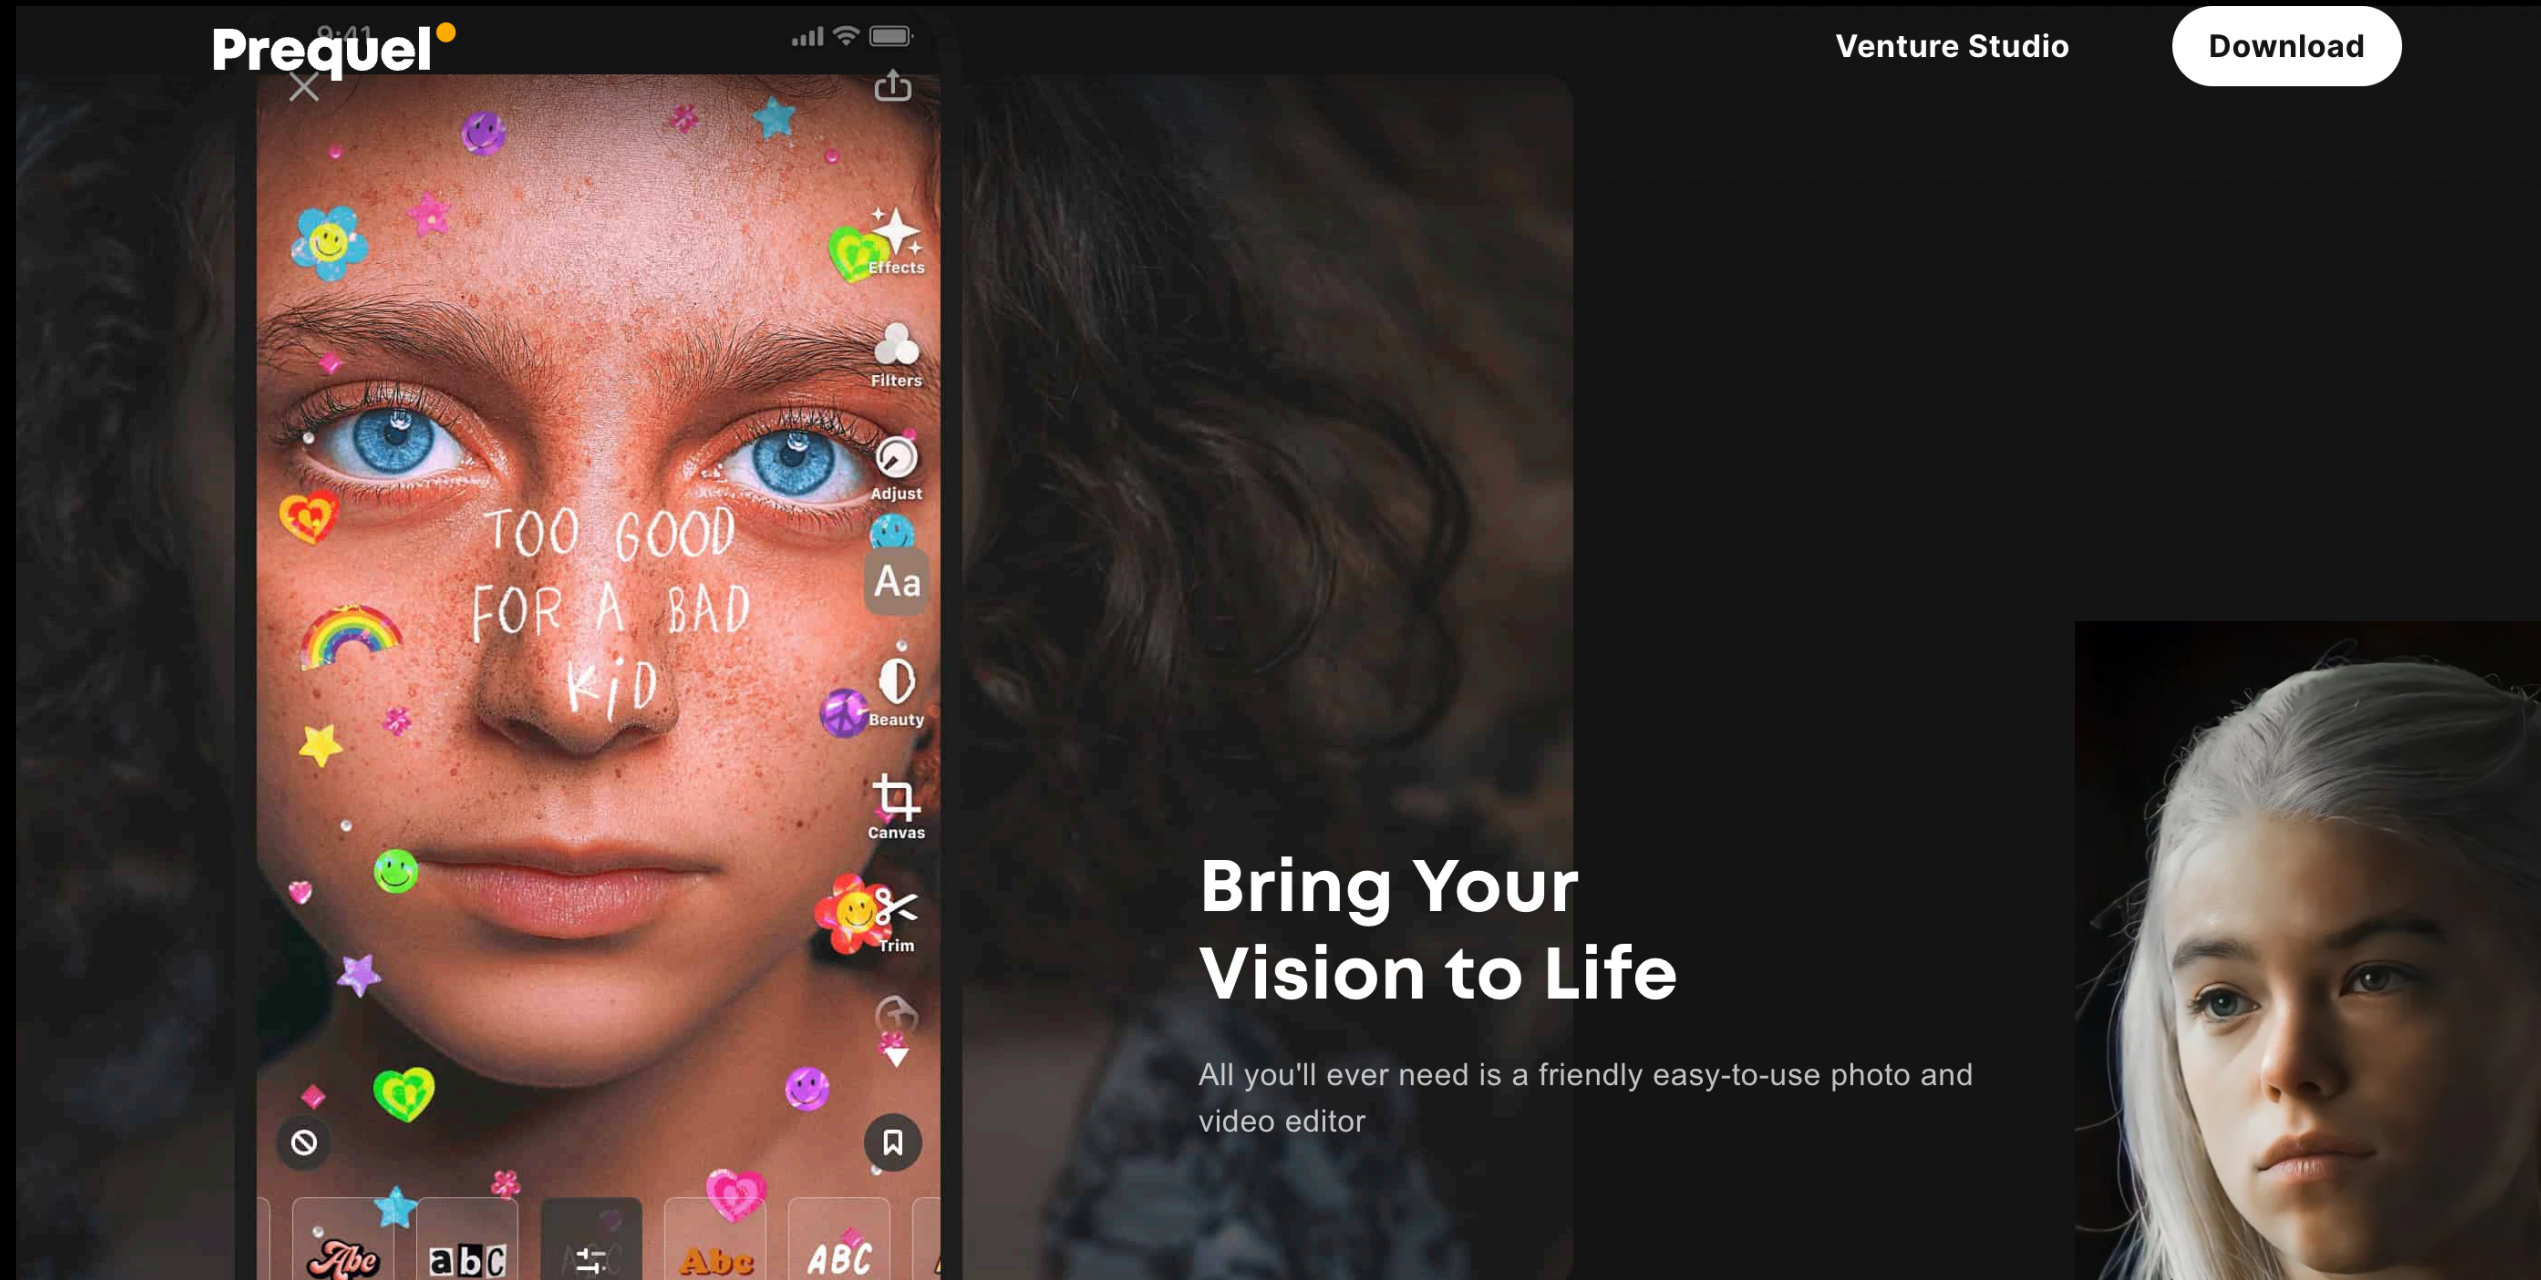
Prequel

Venture Studio

Download

9:41

Effects

Filters

Adjust

Aa

Beauty

Canvas

Trim

TOO GOOD FOR A BAD KiD

Abe abc Abc ABC

Bring Your Vision to Life

All you'll ever need is a friendly easy-to-use photo and video editor